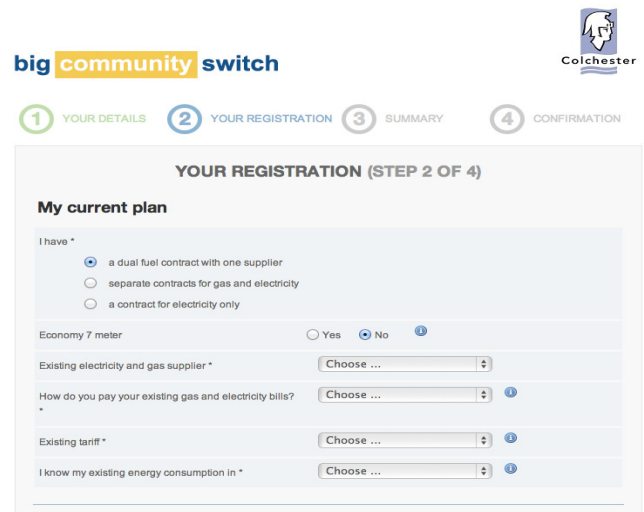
big community switch

Colchester

1 YOUR DETAILS 2 YOUR REGISTRATION 3 SUMMARY 4 CONFIRMATION

YOUR REGISTRATION (STEP 2 OF 4)

My current plan

I have *

a dual fuel contract with one supplier

separate contracts for gas and electricity

a contract for electricity only

Economy 7 meter Yes No

Existing electricity and gas supplier * Choose ...

How do you pay your existing gas and electricity bills? * Choose ...

Existing tariff * Choose ...

I know my existing energy consumption in * Choose ...